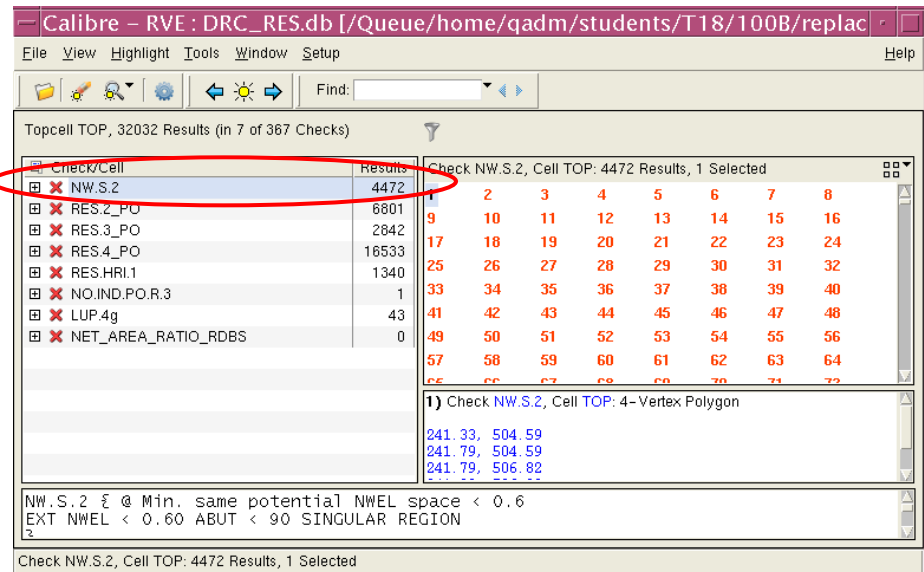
Calibre – RVE : DRC_RES.db [/Queue/home/qadm/students/T18/100B/replac

File View Highlight Tools Window Setup Help

Find:

Topcell TOP, 32032 Results (in 7 of 367 Checks)

| Check/Cell | Results |
|---|---|
| NW.S.2 | 4472 |
| RES.2_PO | 6801 |
| RES.3_PO | 2842 |
| RES.4_PO | 16533 |
| RES.HRI.1 | 1340 |
| NO.IND.PO.R.3 | 1 |
| LUP.4g | 43 |
| NET_AREA_RATIO_RDBS | 0 |

Check NW.S.2, Cell TOP: 4472 Results, 1 Selected

1 2 3 4 5 6 7 8
9 10 11 12 13 14 15 16
17 18 19 20 21 22 23 24
25 26 27 28 29 30 31 32
33 34 35 36 37 38 39 40
41 42 43 44 45 46 47 48
49 50 51 52 53 54 55 56
57 58 59 60 61 62 63 64

1) Check NW.S.2, Cell TOP: 4-Vertex Polygon

241.33, 504.59
241.79, 504.59
241.79, 506.82

NW.S.2 { @ Min. same potential NWEL space < 0.6
EXT NWEL < 0.60 ABUT < 90 SINGULAR REGION

Check NW.S.2, Cell TOP: 4472 Results, 1 Selected